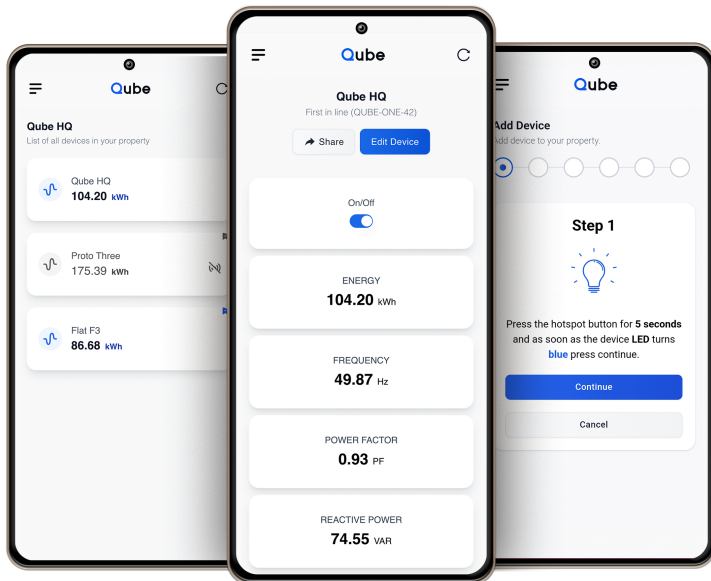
Qube

Qube HQ
List of all devices in your property

Qube HQ
104.20 kWh

Proto Three
175.39 kWh

Flat F3
86.68 kWh

Qube

Qube HQ
First in line (QUBE-ONE-42)

Share
Edit Device

On/Off

ENERGY
104.20 kWh

FREQUENCY
49.87 Hz

POWER FACTOR
0.93 PF

REACTIVE POWER
74.55 VAR

Qube

Add Device
Add device to your property.

Step 1

Press the hotspot button for 5 seconds and as soon as the device LED turns blue press continue.

Continue

Cancel